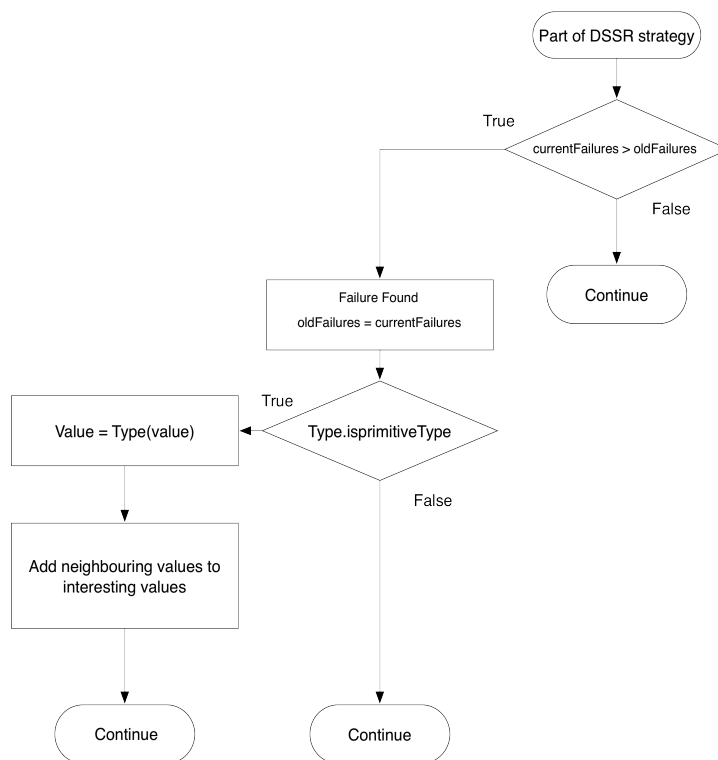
Part of DSSR strategy

True

currentFailures > oldFailures

False

Continue

Failure Found
oldFailures = currentFailures

True

Value = Type(value)

Type.isprimitiveType

False

Add neighbouring values to interesting values

Continue

Continue